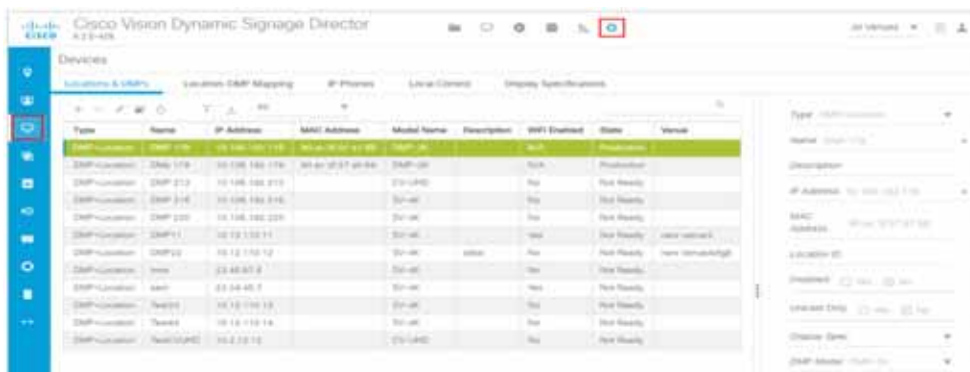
Cisco Vision Dynamic Signage Director

All Venues

Devices

Locations & DMPs | Location DMP Mapping | IP Phones | Local Control | Display Specifications

| Type | Name | IP Address | MAC Address | Model Name | Description | WiFi Enabled | State | Venue |
|---|---|---|---|---|---|---|---|---|
| DMP+Location | DMP 178 | 10.195.182.178 | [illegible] | DMP-2K | | N/A | Production | |
| DMP+Location | DMP 179 | 10.195.182.179 | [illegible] | DMP-2K | | N/A | Production | |
| DMP+Location | DMP 213 | 10.195.182.213 | | CV-UHD | | No | Not Ready | |
| DMP+Location | DMP 216 | 10.195.182.216 | | SV-4K | | No | Not Ready | |
| DMP+Location | DMP 220 | 10.195.182.220 | | SV-4K | | No | Not Ready | |
| DMP+Location | DMP11 | 10.12.110.11 | | SV-4K | | Yes | Not Ready | new venue1 |
| DMP+Location | DMP12 | 10.12.110.12 | | SV-4K | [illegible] | No | Not Ready | new VenueAbfgh |
| DMP+Location | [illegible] | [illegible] | | SV-4K | | No | Not Ready | |
| DMP+Location | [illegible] | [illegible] | | SV-4K | | Yes | Not Ready | |
| DMP+Location | Test13 | 10.12.110.13 | | SV-4K | | No | Not Ready | |
| DMP+Location | Test14 | 10.12.110.14 | | SV-4K | | No | Not Ready | |
| DMP+Location | TestCUHD | 10.2.13.13 | | CV-UHD | | No | Not Ready | |

Type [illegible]
Name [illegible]
Description
IP Address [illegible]
MAC Address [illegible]
Location ID
Disabled Yes No
Unicast Only Yes No
Display Spec
DMP Model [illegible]